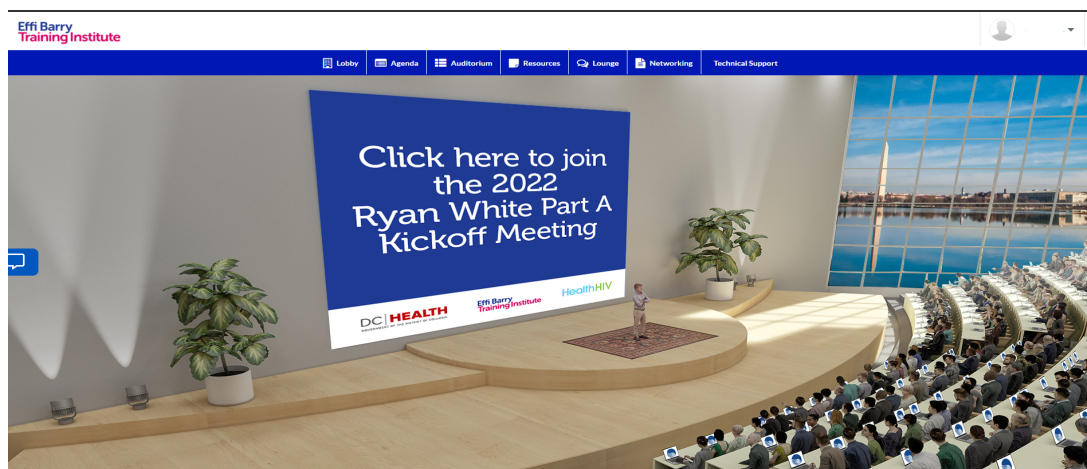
Effi Barry Training Institute

Lobby | Agenda | Auditorium | Resources | Lounge | Networking | Technical Support

Click here to join the 2022 Ryan White Part A Kickoff Meeting

DC | HEALTH
GOVERNMENT OF THE DISTRICT OF COLUMBIA

Effi Barry Training Institute

HealthHIV